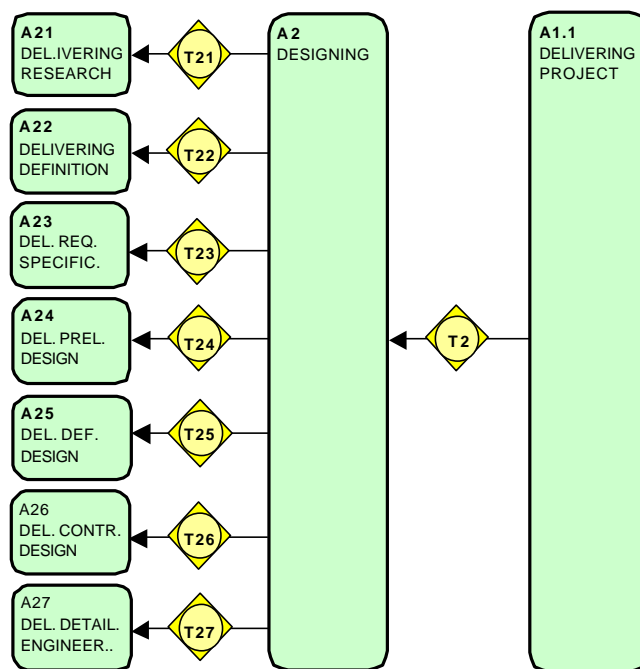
A 21
DEL.IVERING RESEARCH

T21

A 2
DESIGNING

A1.1
DELIVERING PROJECT

A 22
DELIVERING DEFINITION

T22

A 23
DEL. REQ. SPECIFIC.

T23

A 24
DEL. PREL. DESIGN

T24

T2

A 25
DEL. DEF. DESIGN

T25

A26
DEL. CONTR. DESIGN

T26

A27
DEL. DETAIL. ENGINEER..

T27